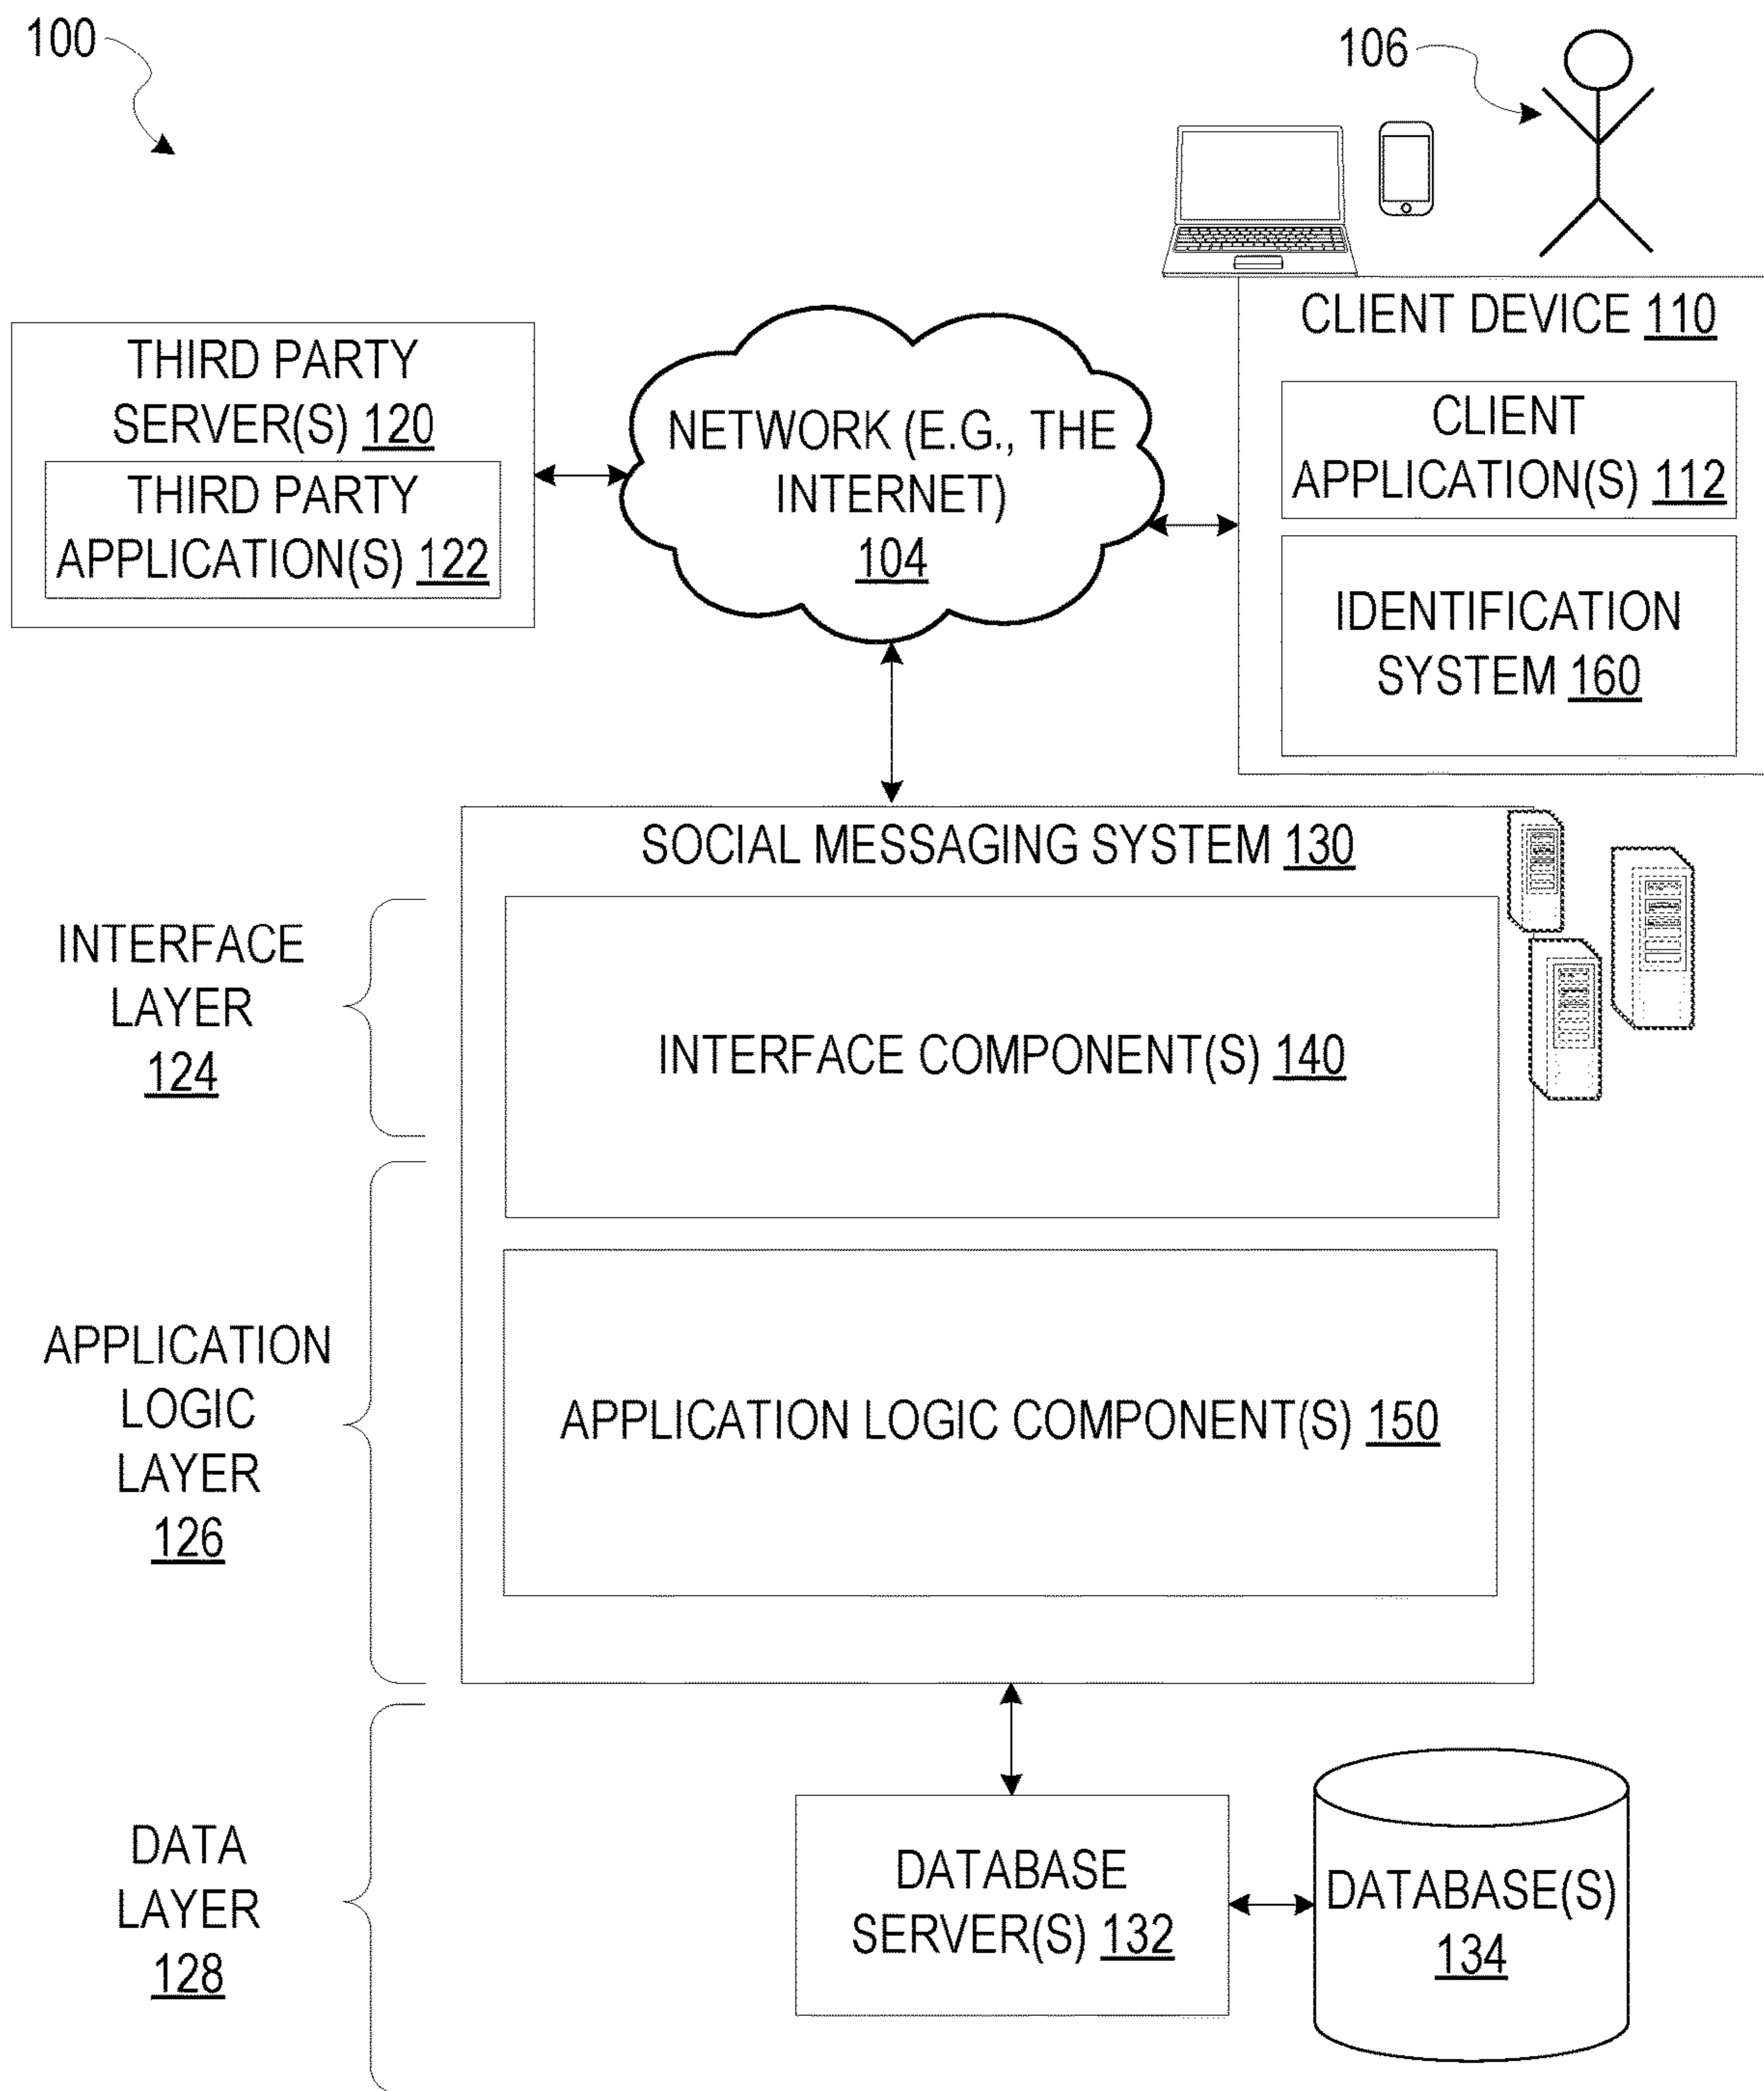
100

106

THIRD PARTY SERVER(S) 120

THIRD PARTY APPLICATION(S) 122

NETWORK (E.G., THE INTERNET) 104

CLIENT DEVICE 110

CLIENT APPLICATION(S) 112

IDENTIFICATION SYSTEM 160

SOCIAL MESSAGING SYSTEM 130

INTERFACE LAYER 124

INTERFACE COMPONENT(S) 140

APPLICATION LOGIC LAYER 126

APPLICATION LOGIC COMPONENT(S) 150

DATA LAYER 128

DATABASE SERVER(S) 132

DATABASE(S) 134